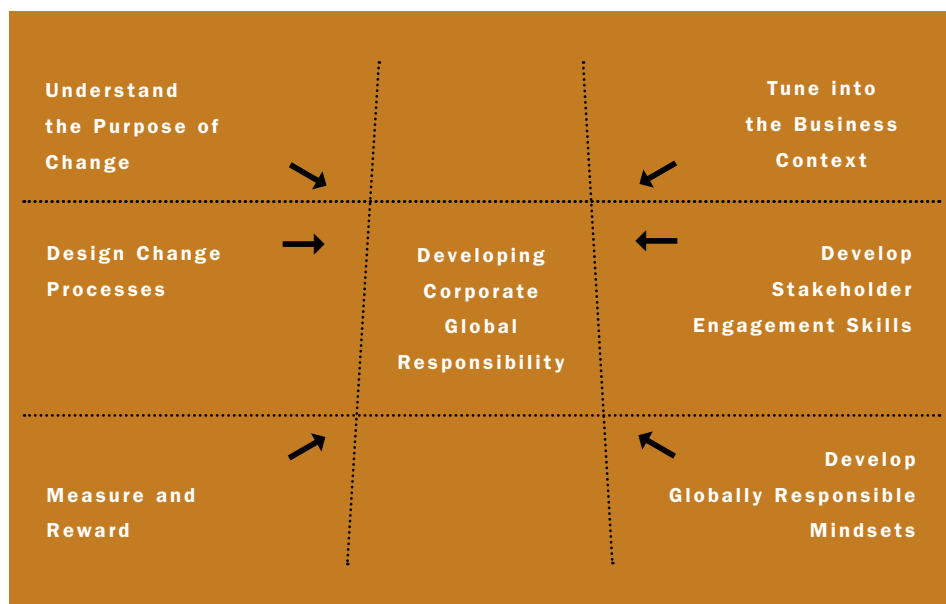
Understand the Purpose of Change

Tune into the Business Context

Design Change Processes

Developing Corporate Global Responsibility

Develop Stakeholder Engagement Skills

Measure and Reward

Develop Globally Responsible Mindsets